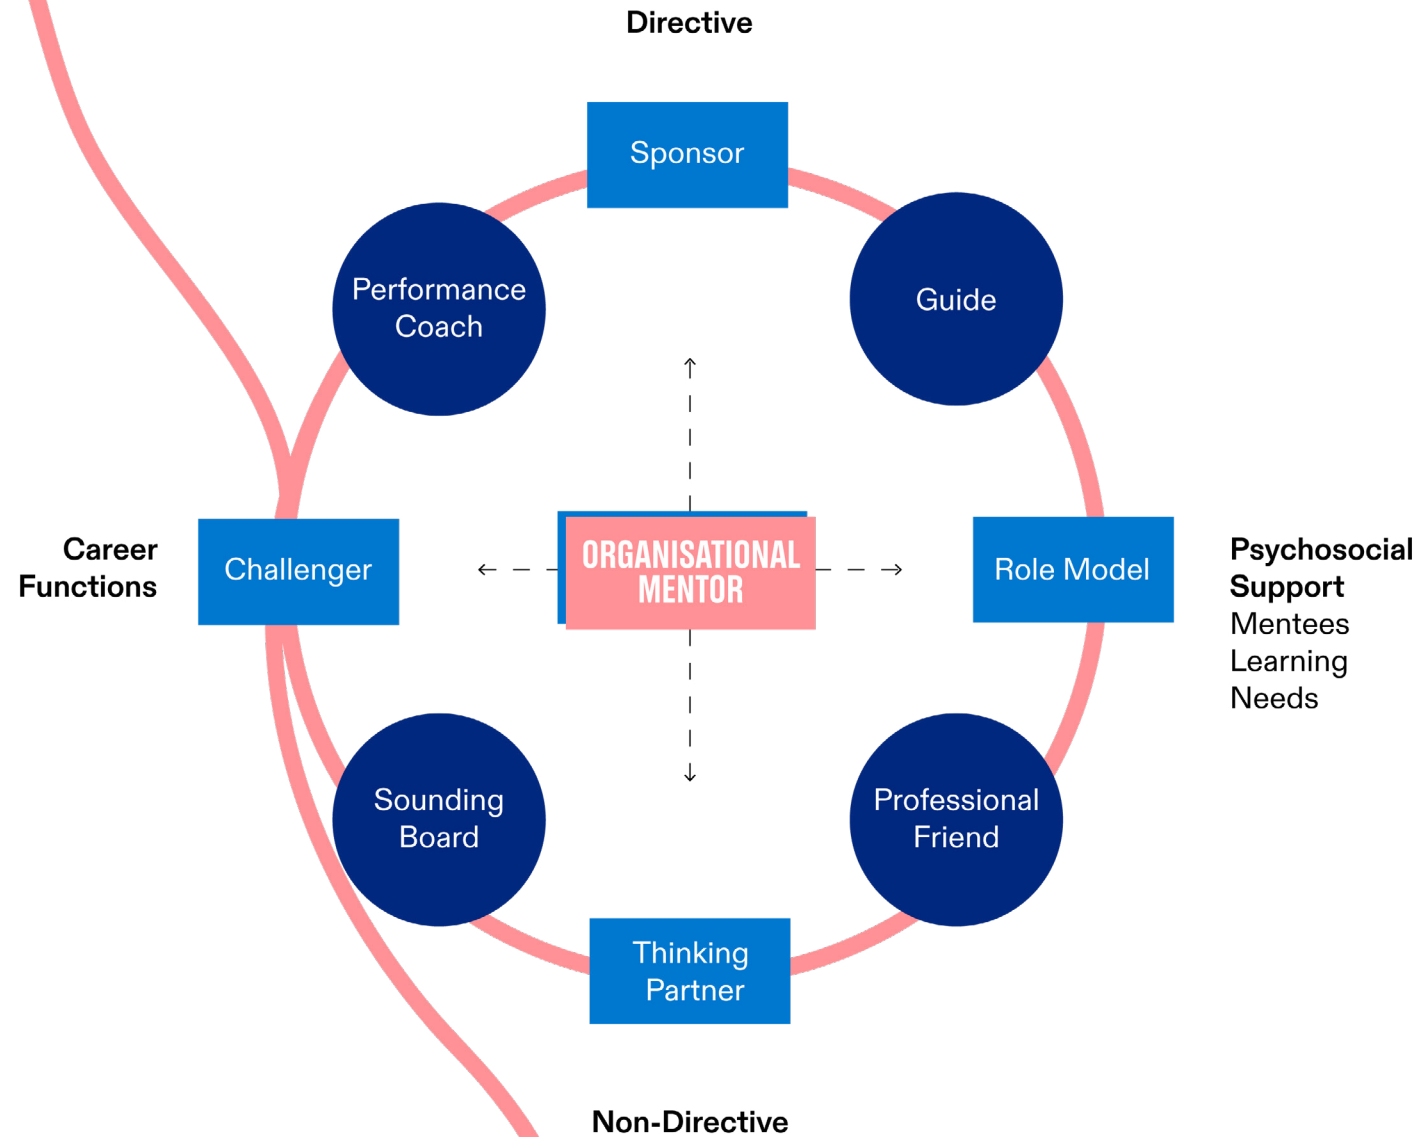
Directive

Sponsor

Performance Coach

Guide

Career Functions

Challenger

ORGANISATIONAL MENTOR

Role Model

Psychosocial Support
Mentees Learning Needs

Sounding Board

Professional Friend

Thinking Partner

Non-Directive